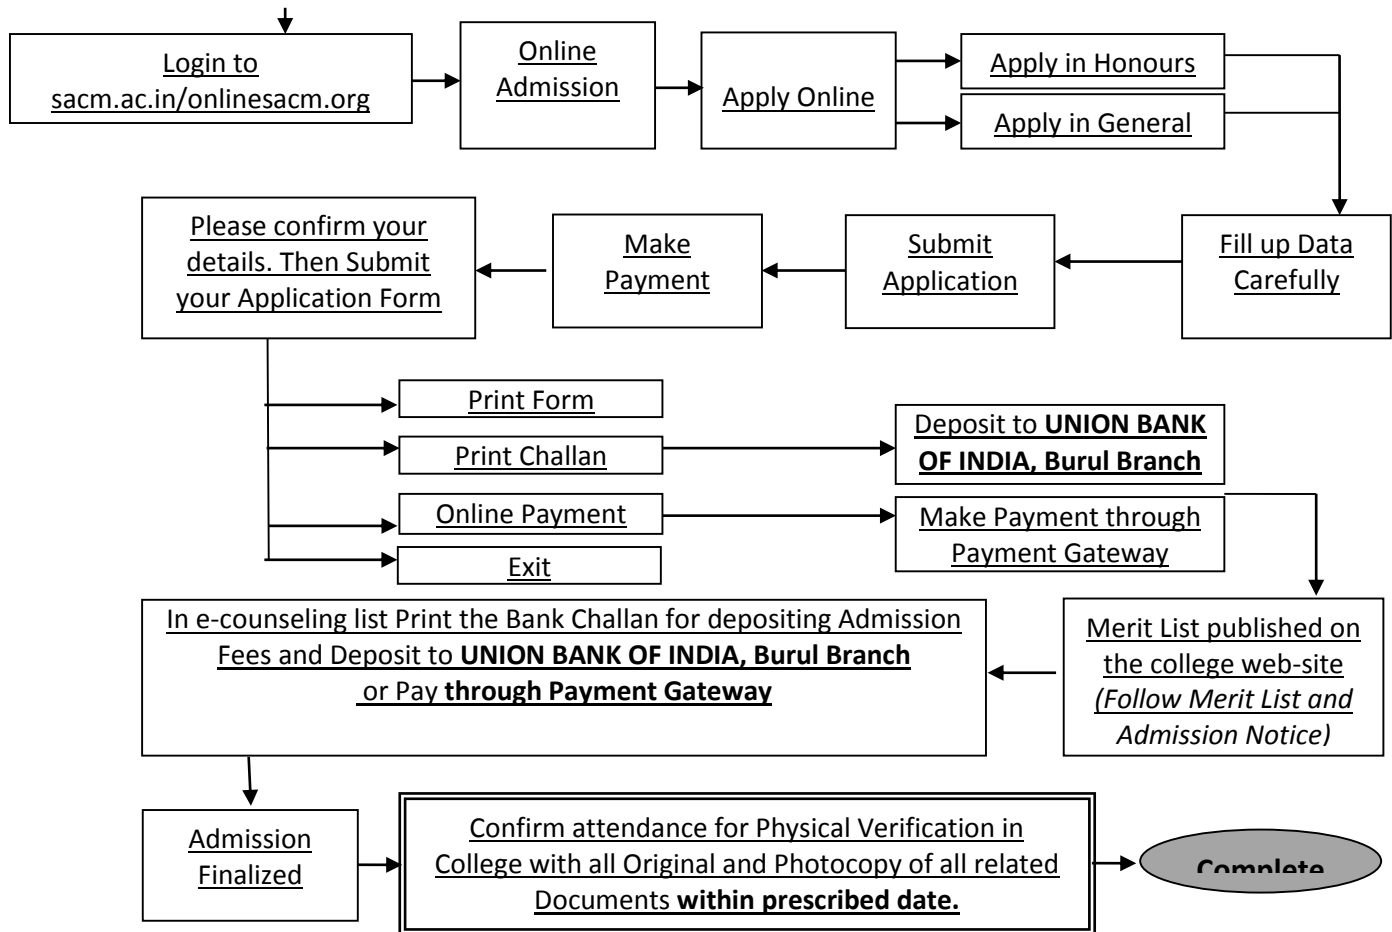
Login to sacm.ac.in/onlinesacm.org

Online Admission

Apply Online

Apply in Honours

Apply in General

Fill up Data Carefully

Submit Application

Make Payment

Please confirm your details. Then Submit your Application Form

Print Form

Print Challan

Online Payment

Exit

Deposit to **UNION BANK OF INDIA, Burul Branch**

Make Payment through Payment Gateway

Merit List published on the college web-site *(Follow Merit List and Admission Notice)*

In e-counseling list Print the Bank Challan for depositing Admission Fees and Deposit to **UNION BANK OF INDIA, Burul Branch** or Pay **through Payment Gateway**

Admission Finalized

Confirm attendance for Physical Verification in College with all Original and Photocopy of all related Documents **within prescribed date.**

Complete